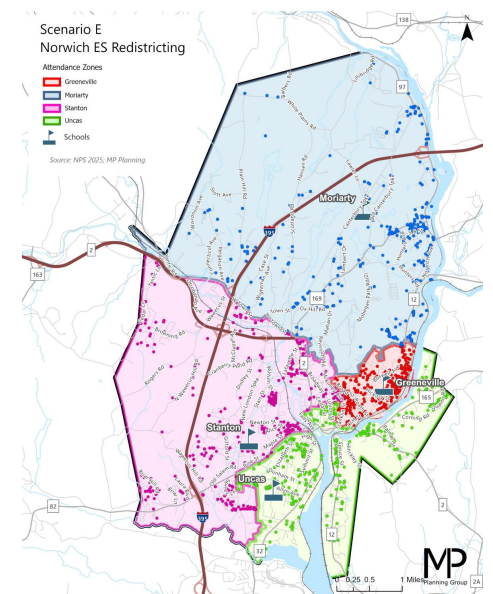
Scenario E
Norwich ES Redistricting

Attendance Zones
Greeneville
Moriarty
Stanton
Uncas

Schools

Source: NPS 2025, MP Planning

138
N
97
Moriarty
395
2
163
169
12
2
Greeneville
165
Stanton
Uncas
82
395
32
12
2
2A

0 0.25 0.5 1 Miles

MP
Planning Group